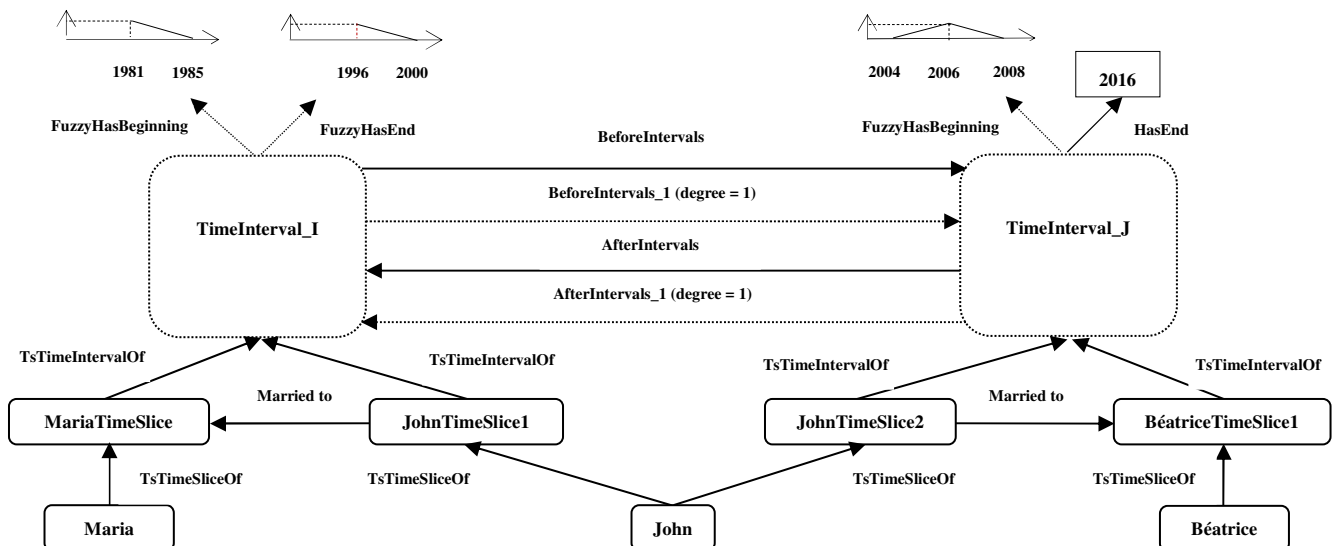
1981 1985

1996 2000

2004 2006 2008

2016

FuzzyHasBeginning

FuzzyHasEnd

BeforeIntervals

FuzzyHasBeginning

HasEnd

BeforeIntervals_1 (degree = 1)

TimeInterval_I

TimeInterval_J

AfterIntervals

AfterIntervals_1 (degree = 1)

TsTimeIntervalOf

TsTimeIntervalOf

TsTimeIntervalOf

TsTimeIntervalOf

Married to

Married to

MariaTimeSlice

JohnTimeSlice1

JohnTimeSlice2

BéatriceTimeSlice1

TsTimeSliceOf

TsTimeSliceOf

TsTimeSliceOf

TsTimeSliceOf

Maria

John

Béatrice